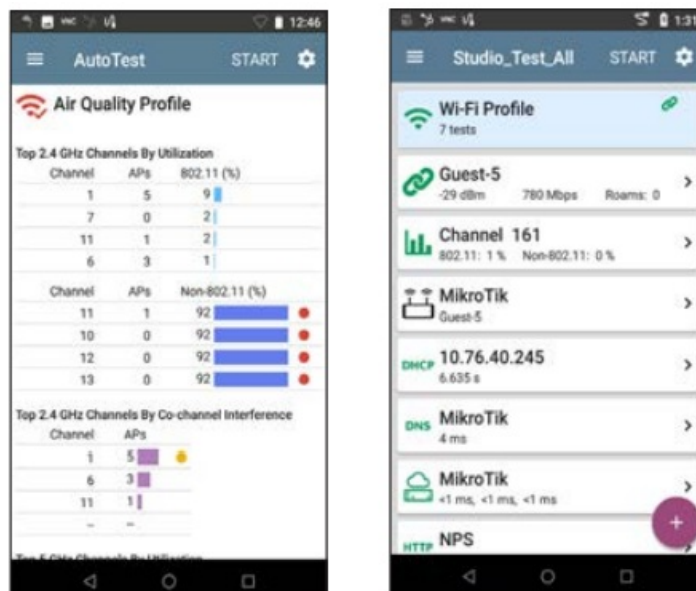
12:46

AutoTest START

Air Quality Profile

Top 2.4 GHz Channels By Utilization

| Channel | APs | 802.11 (%) |
|---|---|---|
| 1 | 5 | 9 |
| 7 | 0 | 2 |
| 11 | 1 | 2 |
| 6 | 3 | 1 |

| Channel | APs | Non-802.11 (%) |
|---|---|---|
| 11 | 1 | 92 |
| 10 | 0 | 92 |
| 12 | 0 | 92 |
| 13 | 0 | 92 |

Top 2.4 GHz Channels By Co-channel Interference

| Channel | APs |
|---|---|
| 1 | 5 |
| 6 | 3 |
| 11 | 1 |
| – | – |

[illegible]

1:31

Studio_Test_All START

Wi-Fi Profile
7 tests

Guest-5
-29 dBm 780 Mbps Roams: 0

Channel 161
802.11: 1 % Non-802.11: 0 %

MikroTik
Guest-5

DHCP 10.76.40.245
6.635 s

DNS MikroTik
4 ms

MikroTik
<1 ms, <1 ms, <1 ms

HTTP NPS